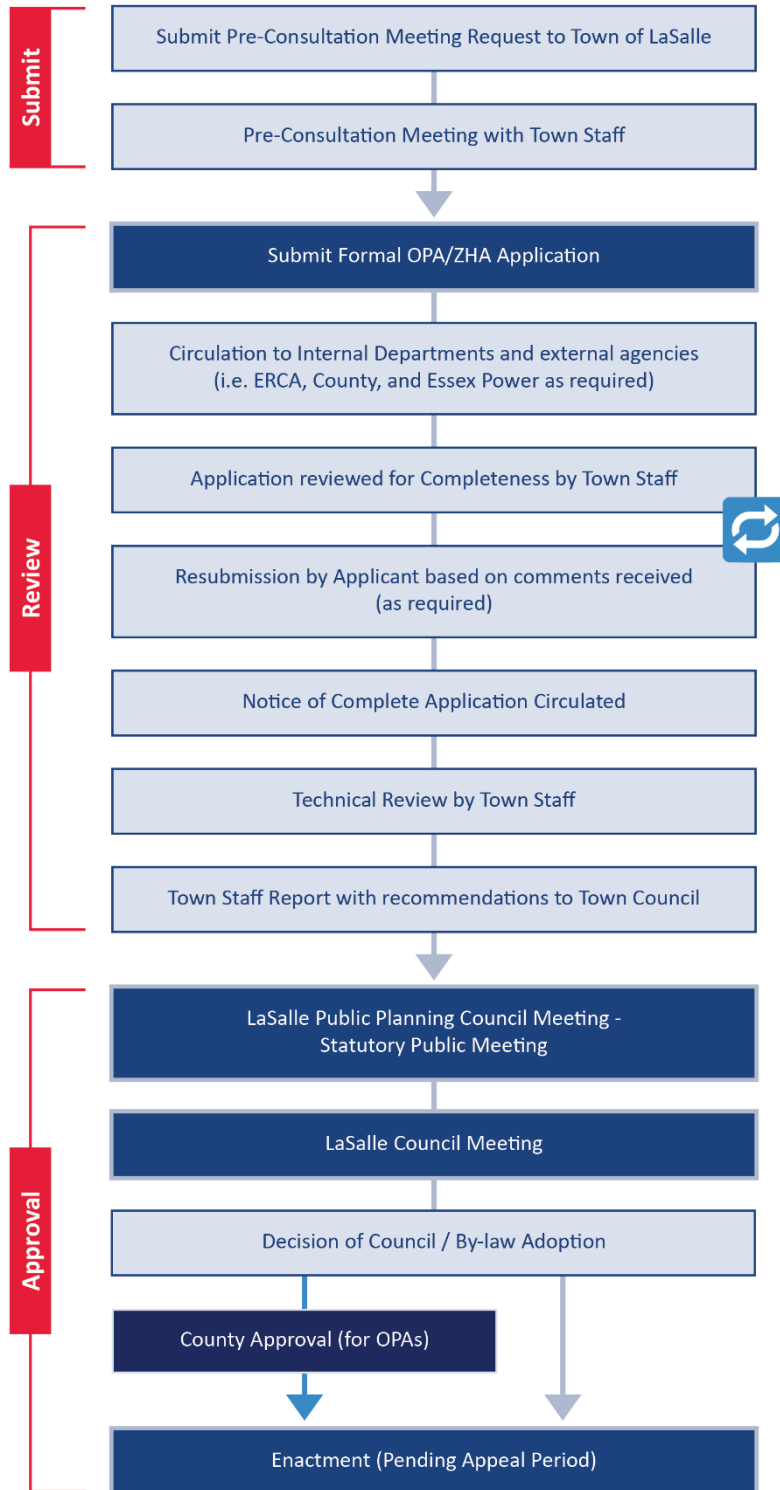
Submit

Submit Pre-Consultation Meeting Request to Town of LaSalle

Pre-Consultation Meeting with Town Staff

Review

Submit Formal OPA/ZHA Application

Circulation to Internal Departments and external agencies (i.e. ERCA, County, and Essex Power as required)

Application reviewed for Completeness by Town Staff

Resubmission by Applicant based on comments received (as required)

Notice of Complete Application Circulated

Technical Review by Town Staff

Town Staff Report with recommendations to Town Council

Approval

LaSalle Public Planning Council Meeting - Statutory Public Meeting

LaSalle Council Meeting

Decision of Council / By-law Adoption

County Approval (for OPAs)

Enactment (Pending Appeal Period)